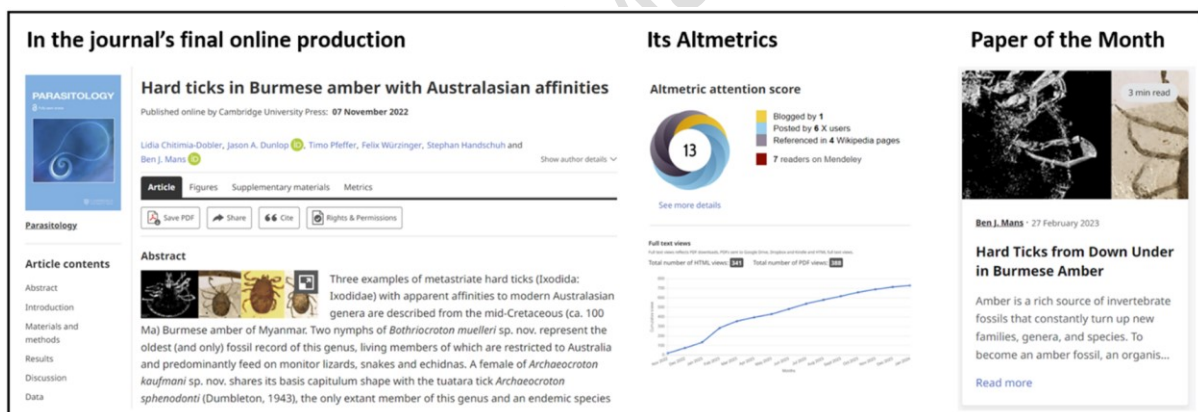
In the journal's final online production

PARASITOLOGY

Parasitology

Article contents

Abstract
Introduction
Materials and methods
Results
Discussion
Data

Hard ticks in Burmese amber with Australasian affinities

Published online by Cambridge University Press: 07 November 2022

Lidia Chitimia-Dobler, Jason A. Dunlop, Timo Pfeffer, Felix Würzinger, Stephan Handschuh and Ben J. Mans

Show author details

Article Figures Supplementary materials Metrics

Save PDF Share Cite Rights & Permissions

Abstract

Three examples of metastriate hard ticks (Ixodida: Ixodidae) with apparent affinities to modern Australasian genera are described from the mid-Cretaceous (ca. 100 Ma) Burmese amber of Myanmar. Two nymphs of *Bothriocroton muelleri* sp. nov. represent the oldest (and only) fossil record of this genus, living members of which are restricted to Australia and predominantly feed on monitor lizards, snakes and echidnas. A female of *Archaeocroton kaufmani* sp. nov. shares its basis capitulum shape with the tuatara tick *Archaeocroton sphenodonti* (Dumbleton, 1943), the only extant member of this genus and an endemic species

Its Altmetrics

Altmetric attention score

13

Blogged by 1
Posted by 6 X users
Referenced in 4 Wikipedia pages
7 readers on Mendeley

See more details

Full text views
Total number of HTML views: 341 Total number of PDF views: 388

Paper of the Month

3 min read

Ben J. Mans · 27 February 2023

Hard Ticks from Down Under in Burmese Amber

Amber is a rich source of invertebrate fossils that constantly turn up new families, genera, and species. To become an amber fossil, an organis...

Read more